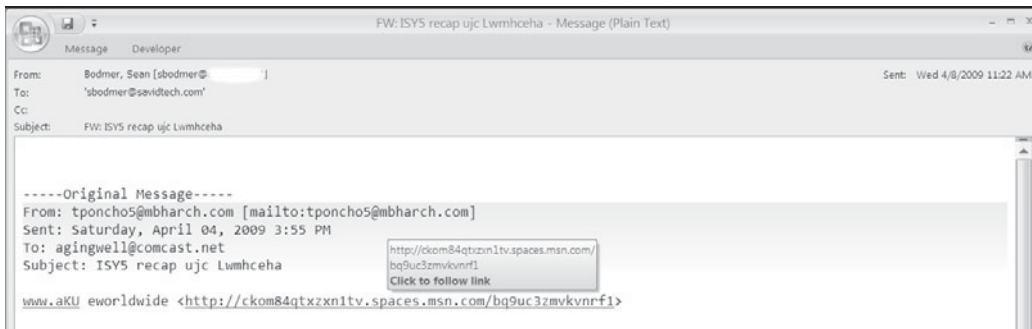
FW: ISY5 recap ujc Lwmhceha - Message (Plain Text)

Message Developer

From: Bodmer, Sean [sbodmer@ ]
To: 'sbodmer@savidtech.com'
Cc:
Subject: FW: ISY5 recap ujc Lwmhceha

Sent: Wed 4/8/2009 11:22 AM

-----Original Message-----
From: tponcho5@mbharch.com [mailto:tponcho5@mbharch.com]
Sent: Saturday, April 04, 2009 3:55 PM
To: agingwell@comcast.net
Subject: ISY5 recap ujc Lwmhceha

http://ckom84qtxzxn1tv.spaces.msn.com/bq9uc3zmvkvnrf1
Click to follow link

www.aKU eworldwide <http://ckom84qtxzxn1tv.spaces.msn.com/bq9uc3zmvkvnrf1>